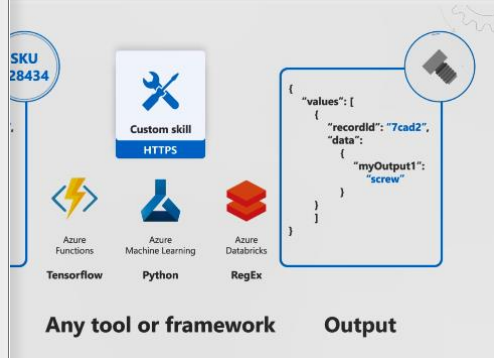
SKU
28434

Custom skill
HTTPS

Azure Functions
Tensorflow

Azure Machine Learning
Python

Azure Databricks
RegEx

{
"values": [
{
"recordId": "7cad2",
"data":
{
"myOutput1":
"screw"
}
}
]
}

Any tool or framework

Output